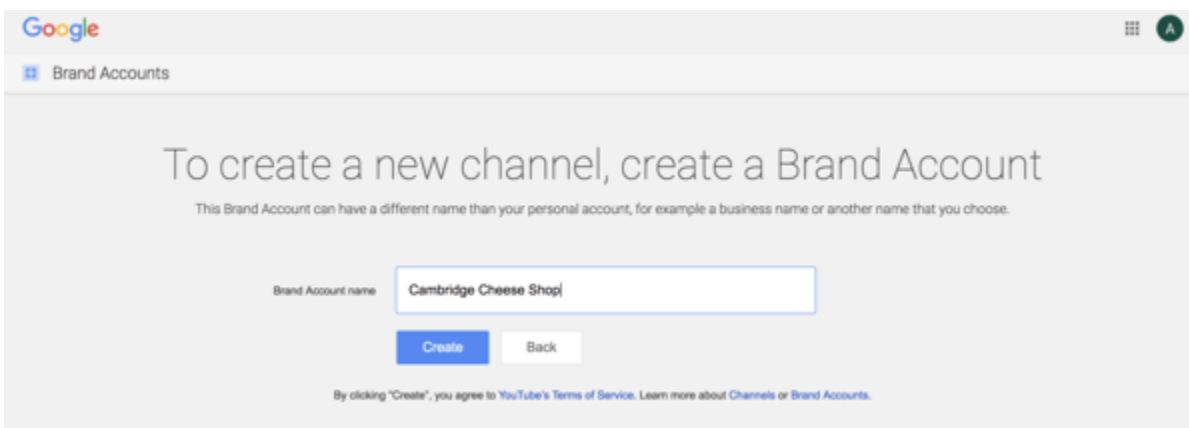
Google

A

Brand Accounts

To create a new channel, create a Brand Account

This Brand Account can have a different name than your personal account, for example a business name or another name that you choose.

Brand Account name

Cambridge Cheese Shop

Create

Back

By clicking "Create", you agree to YouTube's Terms of Service. Learn more about Channels or Brand Accounts.